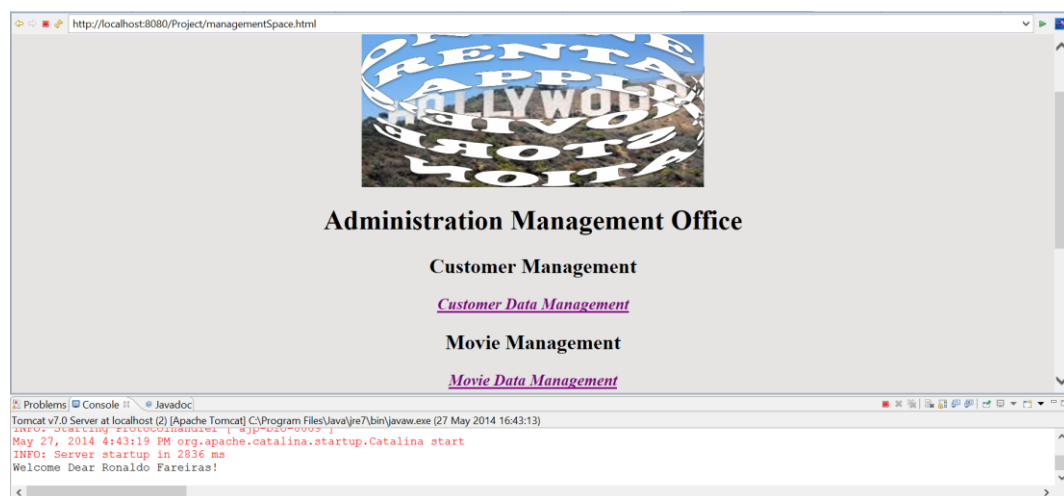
http://localhost:8080/Project/managementSpace.html

RENTA
APPLE
HOLLYWOOD

Administration Management Office

Customer Management

Customer Data Management

Movie Management

Movie Data Management

Problems Console Javadoc

Tomcat v7.0 Server at localhost (2) [Apache Tomcat] C:\Program Files\Java\jre7\bin\javaw.exe (27 May 2014 16:43:13)

INFO: Starting ProtocolHandler ["ajp-bio-8009"]
May 27, 2014 4:43:19 PM org.apache.catalina.startup.Catalina start
INFO: Server startup in 2836 ms
Welcome Dear Ronaldo Fareiras!